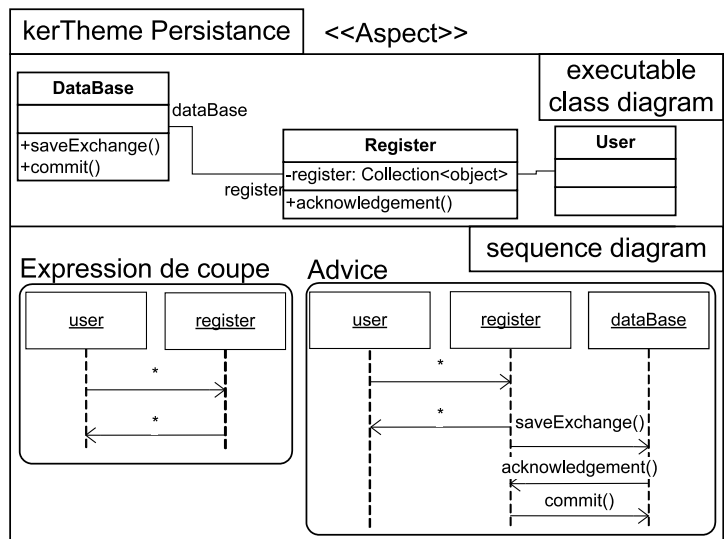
kerTheme Persistance

<<Aspect>>

executable class diagram

DataBase

+saveExchange()
+commit()

dataBase

Register

-register: Collection<object>

+acknowledgement()

register

User

sequence diagram

Expression de coupe

user

register

*

*

Advice

user

register

dataBase

*

*

saveExchange()

acknowledgement()

commit()